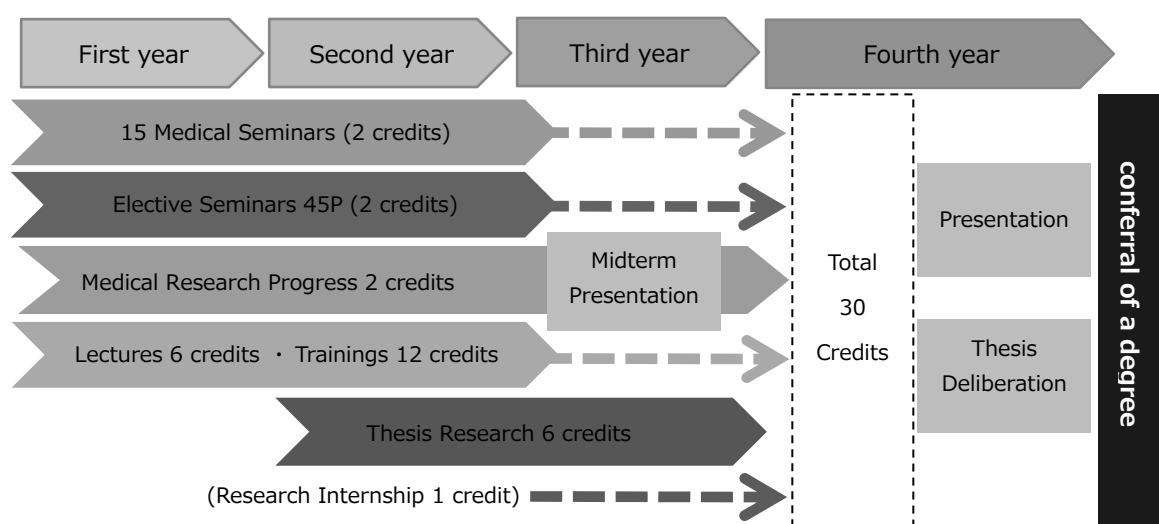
First year
Second year
Third year
Fourth year

15 Medical Seminars (2 credits)

Elective Seminars 45P (2 credits)

Medical Research Progress 2 credits

Midterm Presentation

Lectures 6 credits ・ Trainings 12 credits

Thesis Research 6 credits

(Research Internship 1 credit)

Total 30 Credits

Presentation

Thesis Deliberation

conferral of a degree